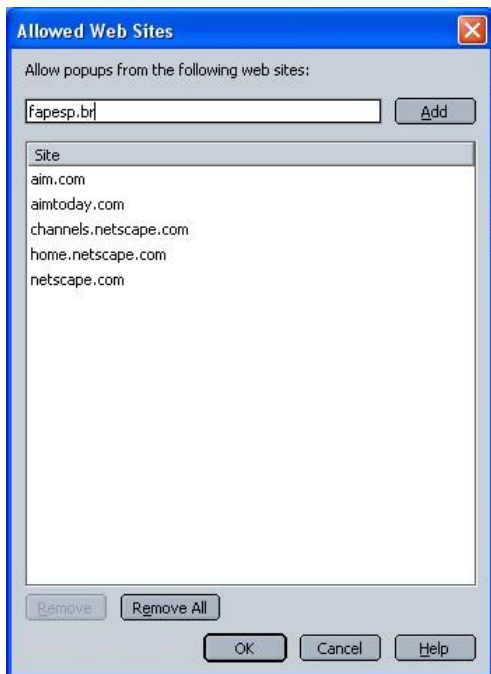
Allowed Web Sites

Allow popups from the following web sites:

fapesp.br

Add

| Site |
|---|
| aim.com |
| aimtoday.com |
| channels.netscape.com |
| home.netscape.com |
| netscape.com |

Remove

Remove All

OK

Cancel

Help